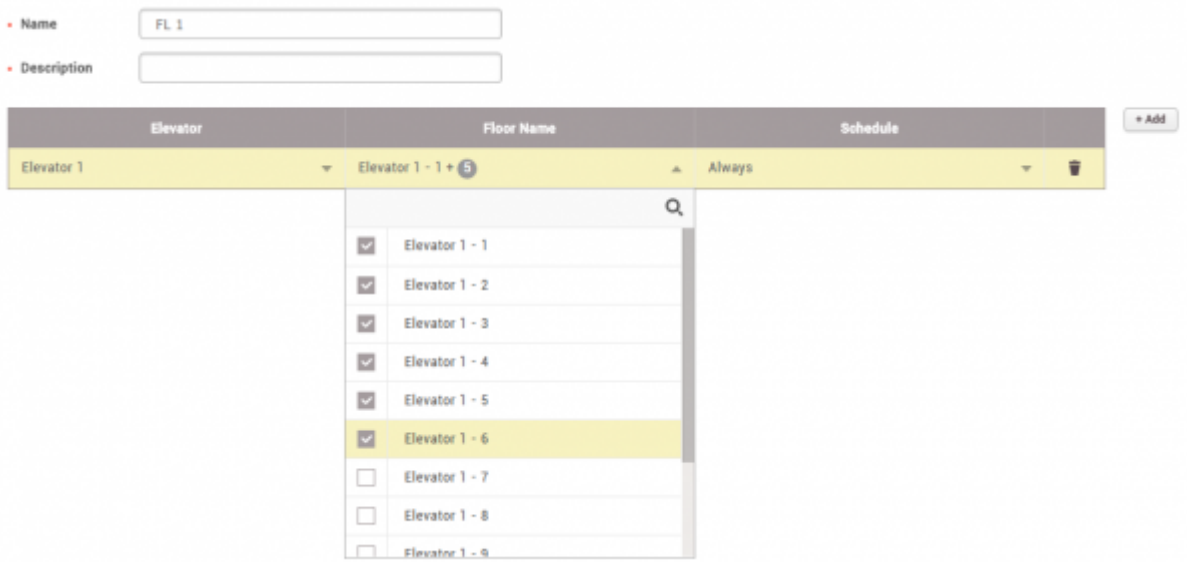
• Name FL 1

• Description

| Elevator | Floor Name | Schedule |
|---|---|---|
| Elevator 1 | Elevator 1 - 1 + 5 | Always |

+ Add

Elevator 1 - 1
Elevator 1 - 2
Elevator 1 - 3
Elevator 1 - 4
Elevator 1 - 5
Elevator 1 - 6
Elevator 1 - 7
Elevator 1 - 8
Elevator 1 - 9